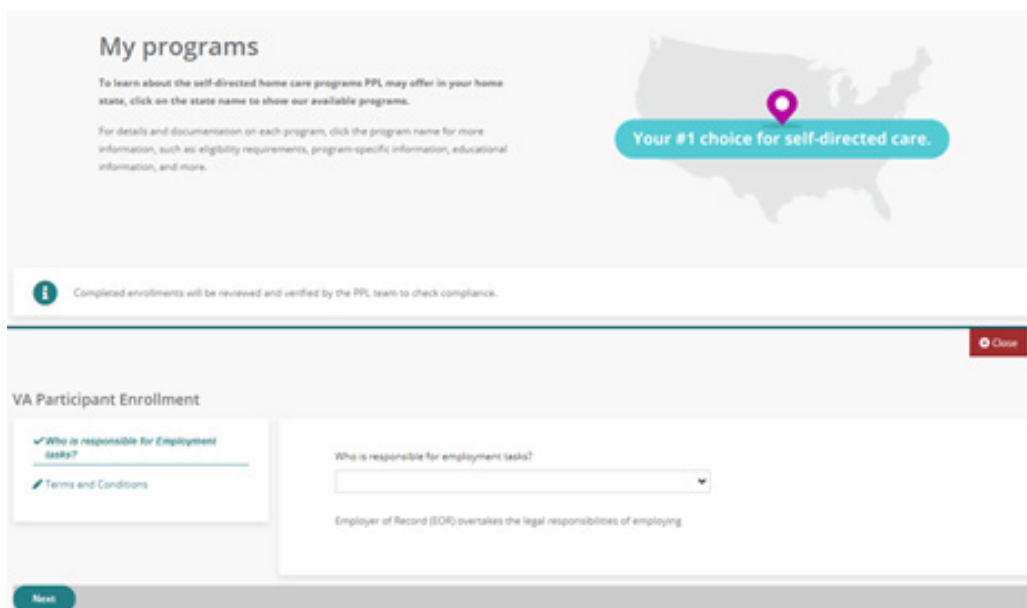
My programs

To learn about the self-directed home care programs PPL may offer in your home state, click on the state name to show our available programs.

For details and documentation on each program, click the program name for more information, such as: eligibility requirements, program-specific information, educational information, and more.

Your #1 choice for self-directed care.

Completed enrollments will be reviewed and verified by the PPL team to check compliance.

Close

VA Participant Enrollment

Who is responsible for Employment tasks?

Terms and Conditions

Who is responsible for employment tasks?

Employer of Record (EOR) overtakes the legal responsibilities of employing

Next